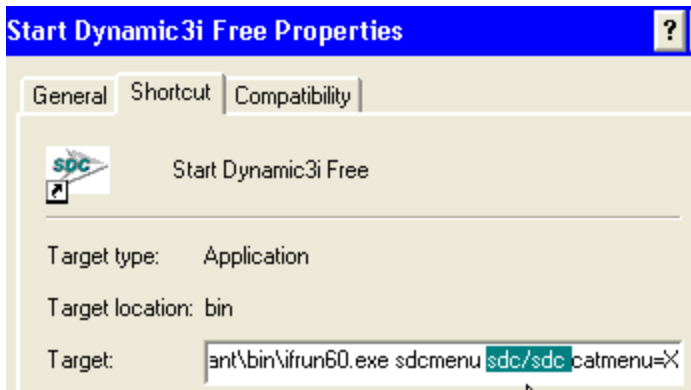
Start Dynamic3i Free Properties

?

General | Shortcut | Compatibility

SDC

Start Dynamic3i Free

Target type: Application

Target location: bin

Target: ant\bin\ifrun60.exe sdcmenu sdc/sdc catmenu=X